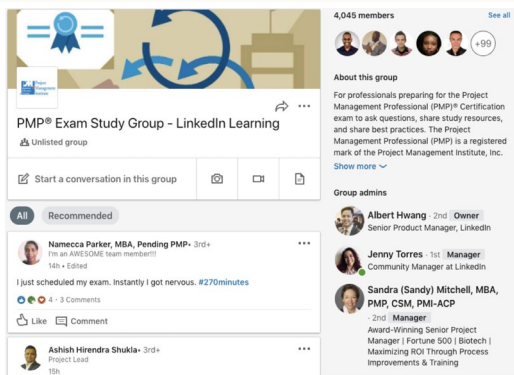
Project Management Institute

PMP® Exam Study Group - LinkedIn Learning

Unlisted group

Start a conversation in this group

All

Recommended

Namecca Parker, MBA, Pending PMP • 3rd+

I'm an AWESOME team member!!!

14h • Edited

I just scheduled my exam. Instantly I got nervous. #270minutes

4 • 3 Comments

Like

Comment

Ashish Hirendra Shukla • 3rd+

Project Lead

15h

4,045 members

See all

+99

About this group

For professionals preparing for the Project Management Professional (PMP)® Certification exam to ask questions, share study resources, and share best practices. The Project Management Professional (PMP) is a registered mark of the Project Management Institute, Inc.

Show more

Group admins

Albert Hwang • 2nd Owner

Senior Product Manager, LinkedIn

Jenny Torres • 1st Manager

Community Manager at LinkedIn

Sandra (Sandy) Mitchell, MBA, PMP, CSM, PMI-ACP

• 2nd Manager

Award-Winning Senior Project Manager | Fortune 500 | Biotech | Maximizing ROI Through Process Improvements & Training